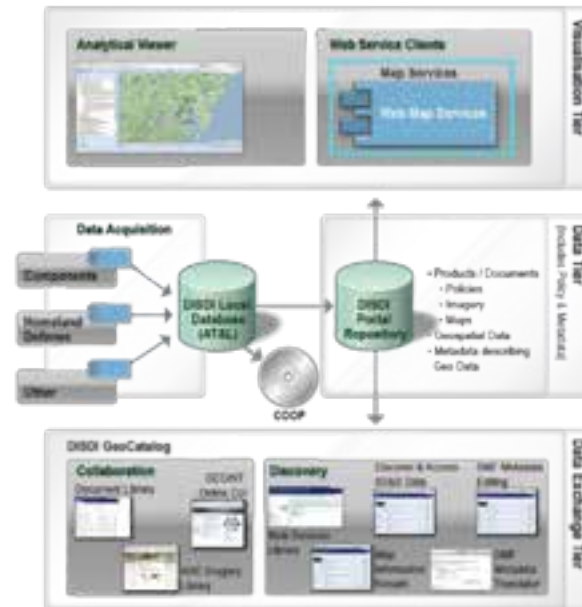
Analytical Viewer

Web Service Clients

Map Services

Web Map Services

Visualization Tier

Data Acquisition

Components

Homeland Defense

Other

DISDI Local Database (AT&L)

COOP

DISDI Portal Repository

• Products / Documents
◦ Policies
◦ Imagery
◦ Maps
• Geospatial Data
• Metadata describing Geo Data

Data Tier
(includes Policy & Metadata)

DISDI GeoCatalog

Collaboration

Document Library

DCGNT Online CoI

NRC Imagery Library

Discovery

Web Services Library

Discover & Access DISDI Data

Map Information Browser

DMF Metadata Editing

DMF Metadata Translator

Data Exchange Tier